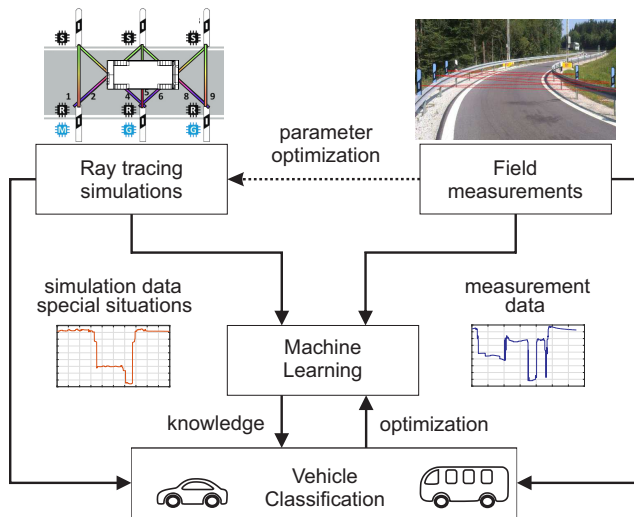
S S S
1 2 4 5 6 8 9
R R R
M G G

parameter optimization

Ray tracing simulations

Field measurements

simulation data special situations

measurement data

Machine Learning

knowledge

optimization

Vehicle Classification